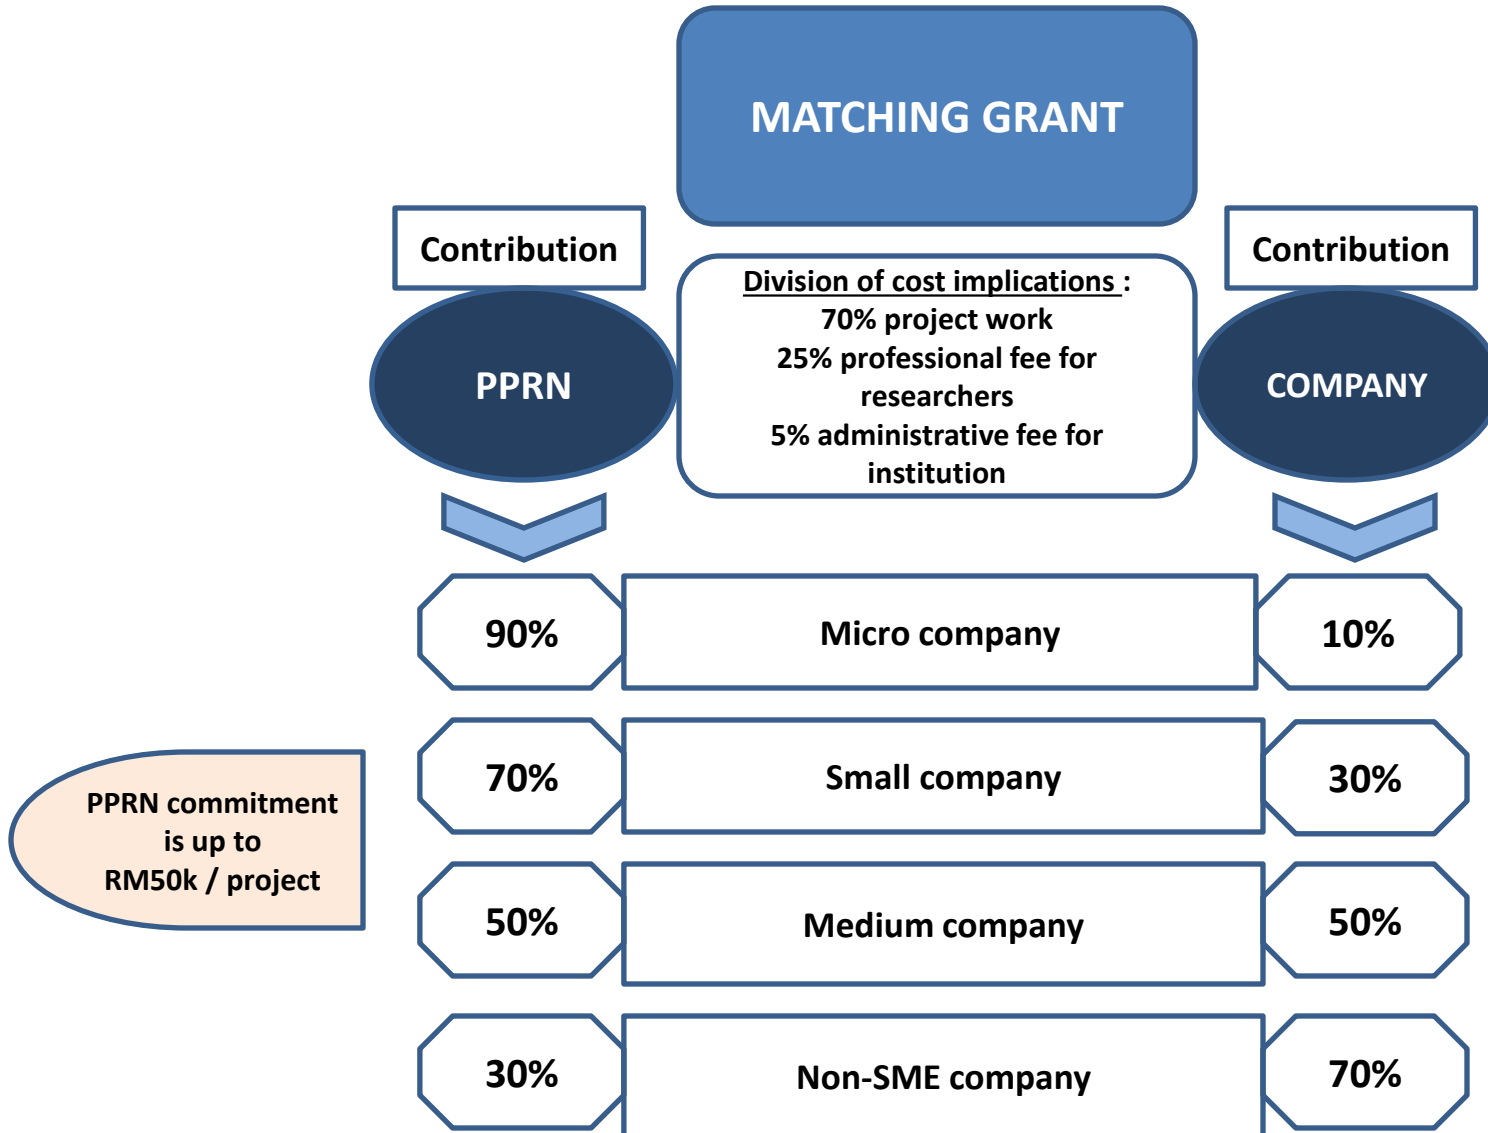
MATCHING GRANT

Contribution

PPRN

Division of cost implications :
70% project work
25% professional fee for researchers
5% administrative fee for institution

Contribution

COMPANY

| 90% | Micro company | 10% |
|---|---|---|
| 70% | Small company | 30% |
| 50% | Medium company | 50% |
| 30% | Non-SME company | 70% |

PPRN commitment is up to RM50k / project